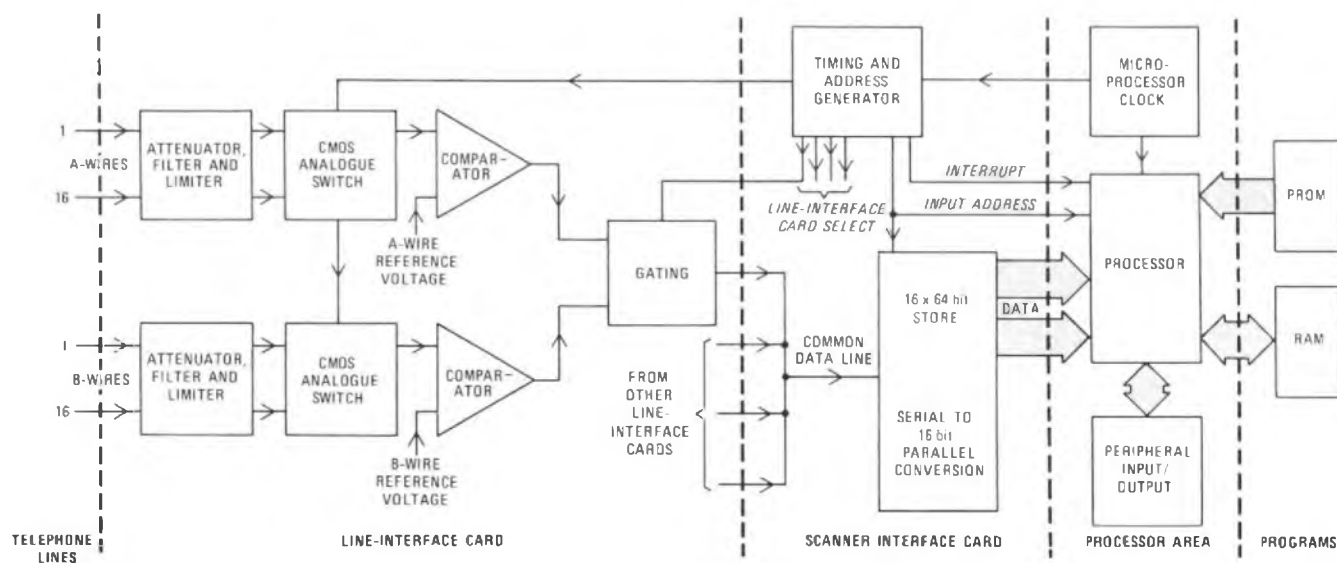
1
A-WIRES
16
ATTENUATOR, FILTER AND LIMITER
CMOS ANALOGUE SWITCH
COMPARATOR
A-WIRE REFERENCE VOLTAGE
1
B-WIRES
16
ATTENUATOR, FILTER AND LIMITER
CMOS ANALOGUE SWITCH
COMPARATOR
B-WIRE REFERENCE VOLTAGE
GATING
TIMING AND ADDRESS GENERATOR
LINE-INTERFACE CARD SELECT
INTERRUPT
INPUT ADDRESS
COMMON DATA LINE
FROM OTHER LINE-INTERFACE CARDS
16 x 64 bit STORE
SERIAL TO 16 bit PARALLEL CONVERSION
DATA
MICRO-PROCESSOR CLOCK
PROCESSOR
PERIPHERAL INPUT/OUTPUT
PROM
RAM
TELEPHONE LINES
LINE-INTERFACE CARD
SCANNER INTERFACE CARD
PROCESSOR AREA
PROGRAMS